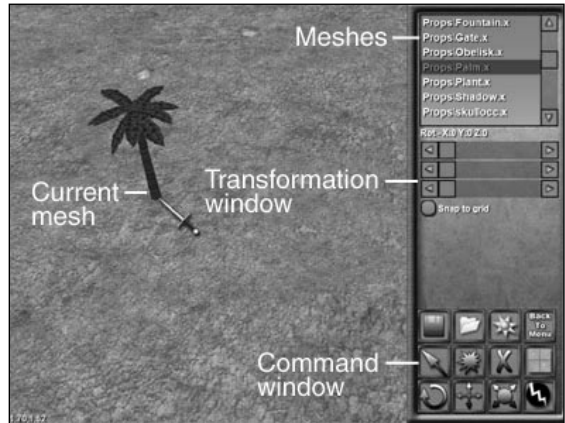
Meshes

Props:Fountain.x
Props:Gate.x
Props:Obelisk.x
Props:Palm.x
Props:Plant.x
Props:Shadow.x
Props:skullocc.x

Rot - X:0 Y:0 Z:0

Transformation window

Snap to grid

Current mesh

Back To Menu

Command window

1.70 1.62